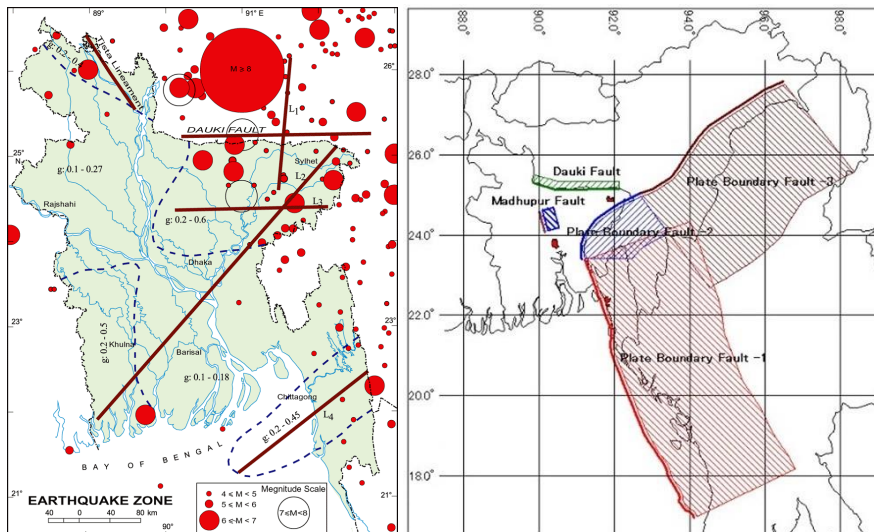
89°
91° E
Tista Lineament
g: 0.2 - 0.4
M ≥ 8
26°
L1
DAUKI FAULT
25° N
g: 0.1 - 0.27
Sylhet
L2
Rajshahi
L3
g: 0.2 - 0.6
Dhaka
23°
23°
g: 0.2 - 0.5
Khulna
Barisal
g: 0.1 - 0.18
Chittagong
L4
g: 0.2 - 0.45
BAY OF BENGAL
21°
21°
EARTHQUAKE ZONE
40 0 40 80 km
90°
4 ≤ M < 5
5 ≤ M < 6
6 ≤ M < 7
Megnitude Scale
7≤M<8

88.0°
90.0°
92.0°
94.0°
96.0°
98.0°
28.0°
26.0°
24.0°
22.0°
20.0°
18.0°
Dauki Fault
Madhupur Fault
Plate Boundary Fault -3
Plate Boundary Fault -2
Plate Boundary Fault -1